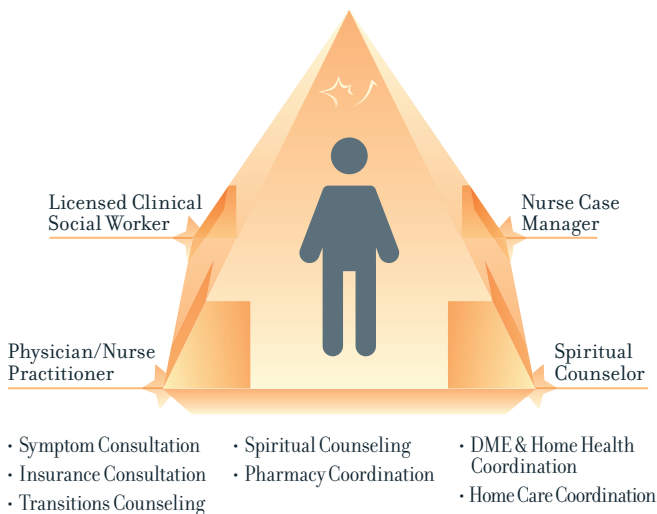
Licensed Clinical Social Worker

Nurse Case Manager

Physician/Nurse Practitioner

Spiritual Counselor

• Symptom Consultation
• Insurance Consultation
• Transitions Counseling

• Spiritual Counseling
• Pharmacy Coordination

• DME & Home Health Coordination
• Home Care Coordination